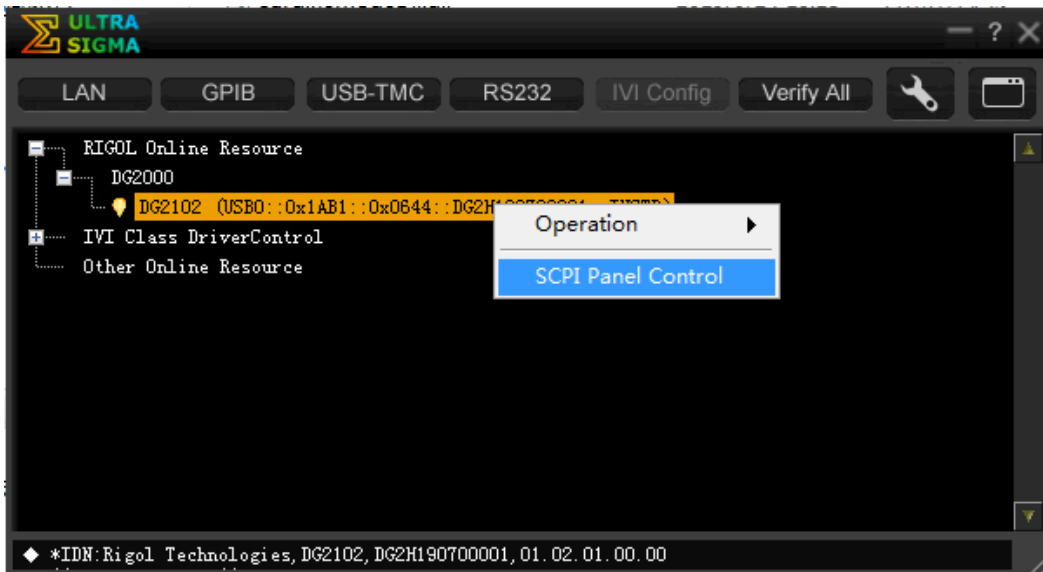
ULTRA SIGMA

— ? ✕

LAN GPIB USB-TMC RS232 IVI Config Verify All

RIGOL Online Resource
DG2000
DG2102 (USB0::0x1AB1::0x0644::DG2H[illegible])
IVI Class DriverControl
Other Online Resource

Operation
SCPI Panel Control

◆ *IDN:Rigol Technologies,DG2102,DG2H190700001,01.02.01.00.00